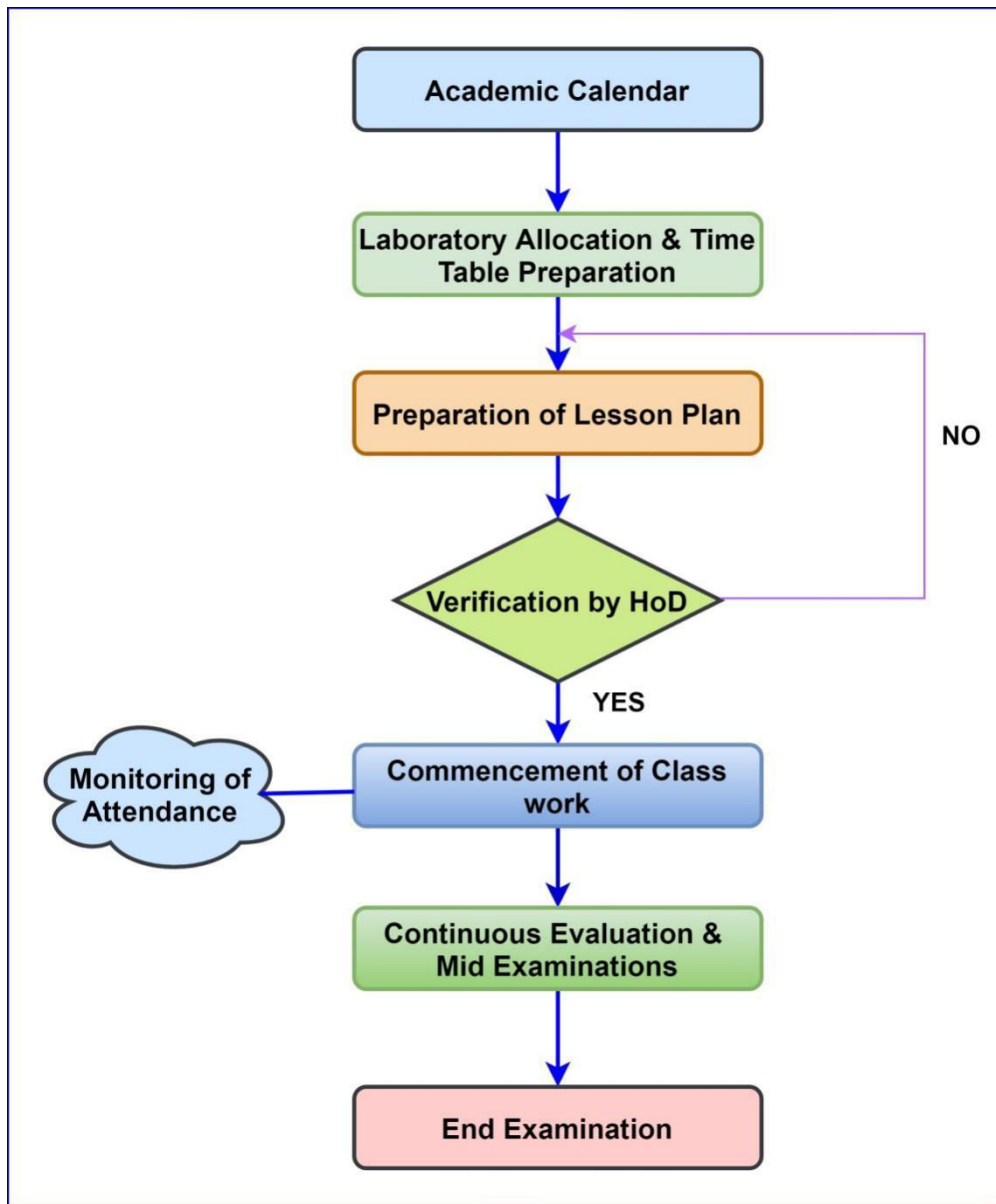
Academic Calendar

Laboratory Allocation & Time Table Preparation

Preparation of Lesson Plan

NO

Verification by HoD

YES

Monitoring of Attendance

Commencement of Class work

Continuous Evaluation & Mid Examinations

End Examination